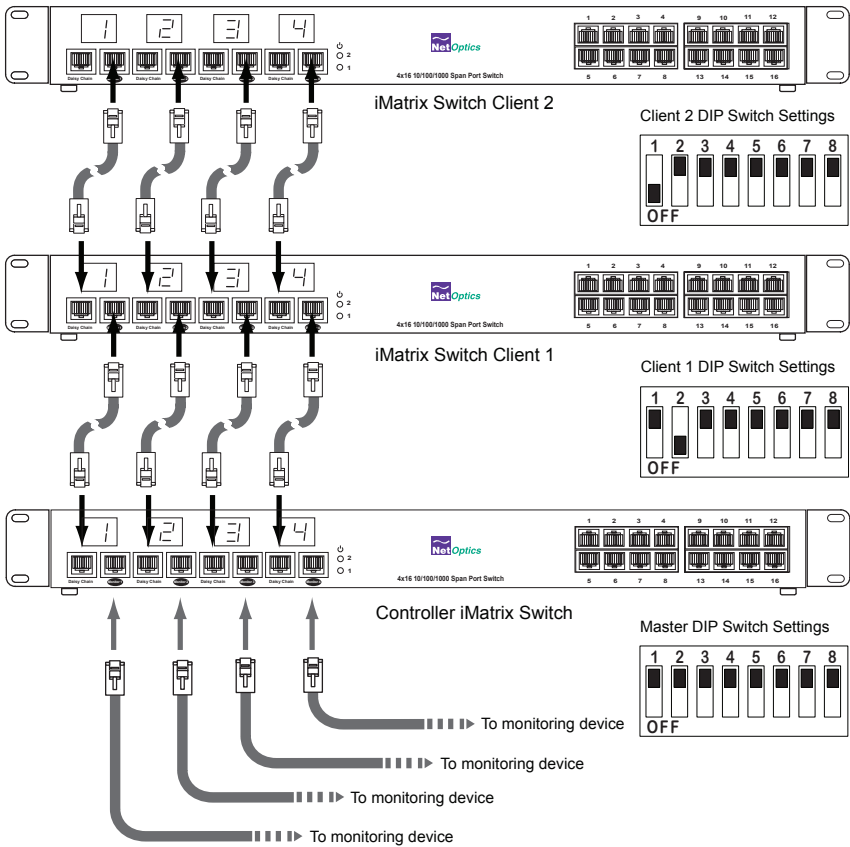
1 2 3 4
Daisy Chain Daisy Chain Daisy Chain Daisy Chain
2
1
Net Optics
4x16 10/100/1000 Span Port Switch
1 2 3 4 9 10 11 12
5 6 7 8 13 14 15 16

iMatrix Switch Client 2

Client 2 DIP Switch Settings
1 2 3 4 5 6 7 8
OFF

1 2 3 4
Daisy Chain Daisy Chain Daisy Chain Daisy Chain
2
1
Net Optics
4x16 10/100/1000 Span Port Switch
1 2 3 4 9 10 11 12
5 6 7 8 13 14 15 16

iMatrix Switch Client 1

Client 1 DIP Switch Settings
1 2 3 4 5 6 7 8
OFF

1 2 3 4
Daisy Chain Daisy Chain Daisy Chain Daisy Chain
2
1
Net Optics
4x16 10/100/1000 Span Port Switch
1 2 3 4 9 10 11 12
5 6 7 8 13 14 15 16

Controller iMatrix Switch

Master DIP Switch Settings
1 2 3 4 5 6 7 8
OFF

To monitoring device
To monitoring device
To monitoring device
To monitoring device